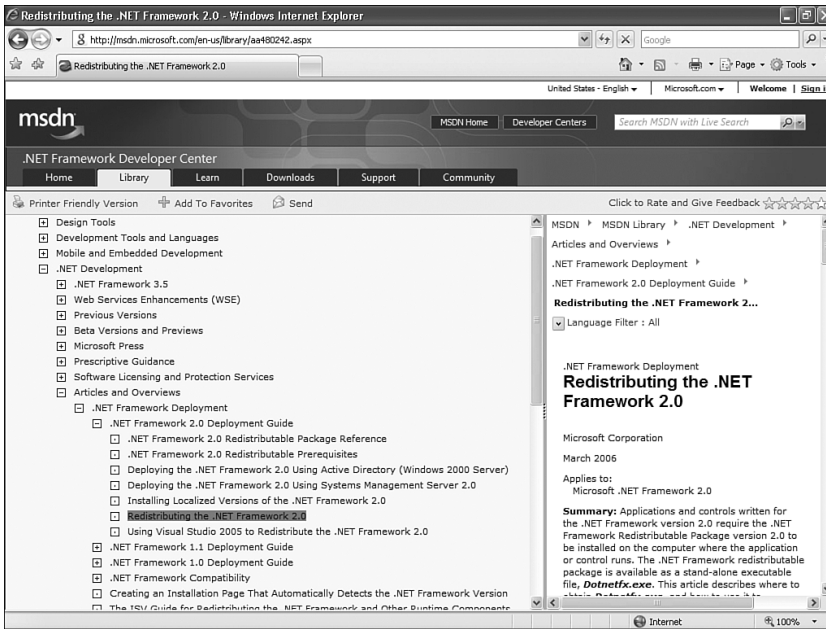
Redistributing the .NET Framework 2.0 - Windows Internet Explorer

http://msdn.microsoft.com/en-us/library/aa480242.aspx

Google

Redistributing the .NET Framework 2.0

Page ▾ Tools ▾

United States - English ▾ | Microsoft.com ▾ | Welcome | Sign i

msdn

MSDN Home | Developer Centers | Search MSDN with Live Search

.NET Framework Developer Center

Home | Library | Learn | Downloads | Support | Community

Printer Friendly Version | Add To Favorites | Send

Click to Rate and Give Feedback

Design Tools
Development Tools and Languages
Mobile and Embedded Development
.NET Development
.NET Framework 3.5
Web Services Enhancements (WSE)
Previous Versions
Beta Versions and Previews
Microsoft Press
Prescriptive Guidance
Software Licensing and Protection Services
Articles and Overviews
.NET Framework Deployment
.NET Framework 2.0 Deployment Guide
.NET Framework 2.0 Redistributable Package Reference
.NET Framework 2.0 Redistributable Prerequisites
Deploying the .NET Framework 2.0 Using Active Directory (Windows 2000 Server)
Deploying the .NET Framework 2.0 Using Systems Management Server 2.0
Installing Localized Versions of the .NET Framework 2.0
Redistributing the .NET Framework 2.0
Using Visual Studio 2005 to Redistribute the .NET Framework 2.0
.NET Framework 1.1 Deployment Guide
.NET Framework 1.0 Deployment Guide
.NET Framework Compatibility
Creating an Installation Page That Automatically Detects the .NET Framework Version
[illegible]

MSDN ▸ MSDN Library ▸ .NET Development ▸ Articles and Overviews ▸ .NET Framework Deployment ▸ .NET Framework 2.0 Deployment Guide ▸ Redistributing the .NET Framework 2...

Language Filter : All

.NET Framework Deployment
Redistributing the .NET Framework 2.0

Microsoft Corporation

March 2006

Applies to:
Microsoft .NET Framework 2.0

Summary: Applications and controls written for the .NET Framework version 2.0 require the .NET Framework Redistributable Package version 2.0 to be installed on the computer where the application or control runs. The .NET Framework redistributable package is available as a stand-alone executable file, Dotnetfx.exe. This article describes where to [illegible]

Internet | 100%